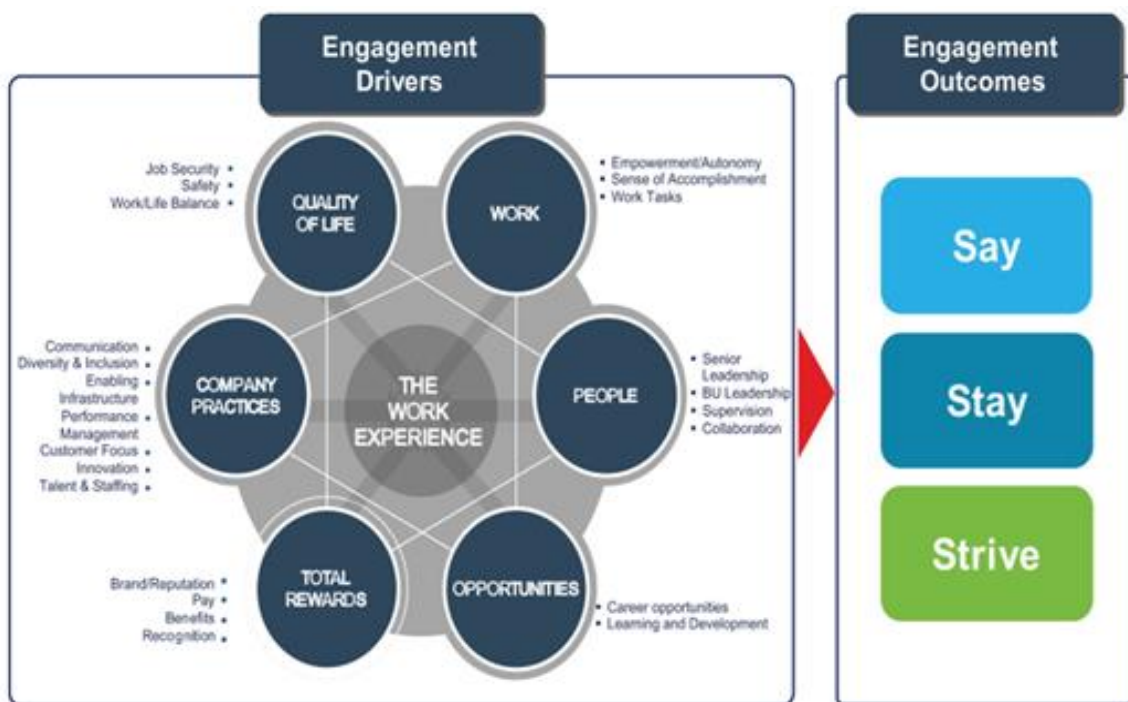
Engagement Drivers

Job Security •
Safety •
Work/Life Balance •

QUALITY OF LIFE

WORK

• Empowerment/Autonomy
• Sense of Accomplishment
• Work Tasks

Communication •
Diversity & Inclusion •
Enabling Infrastructure •
Performance Management •
Customer Focus •
Innovation •
Talent & Staffing •

COMPANY PRACTICES

THE WORK EXPERIENCE

PEOPLE

• Senior Leadership
• BU Leadership
• Supervision
• Collaboration

Brand/Reputation •
Pay •
Benefits •
Recognition •

TOTAL REWARDS

OPPORTUNITIES

• Career opportunities
• Learning and Development

Engagement Outcomes

Say

Stay

Strive